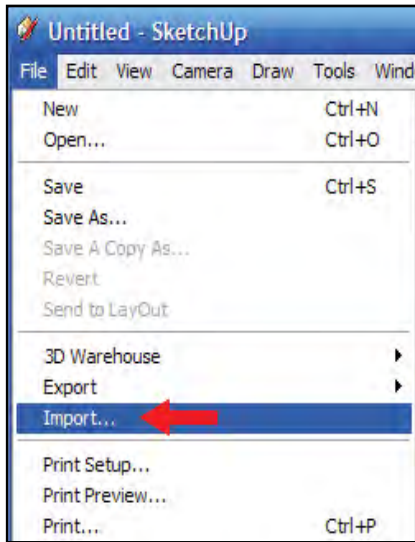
Untitled - SketchUp

File Edit View Camera Draw Tools Wind

New Ctrl+N
Open... Ctrl+O

Save Ctrl+S
Save As...
Save A Copy As...
Revert
Send to LayOut

3D Warehouse
Export
Import...

Print Setup...
Print Preview...
Print... Ctrl+P